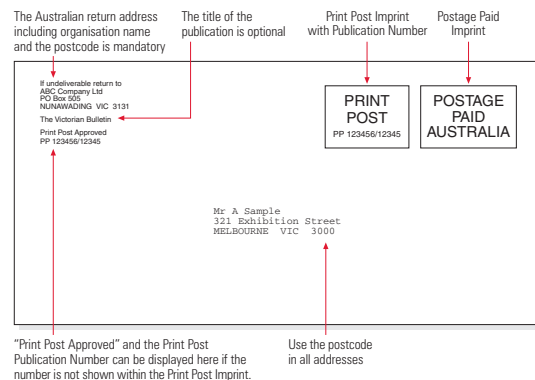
The Australian return address including organisation name and the postcode is mandatory

The title of the publication is optional

Print Post Imprint with Publication Number

Postage Paid Imprint

If undeliverable return to
ABC Company Ltd
PO Box 505
NUNAWADING VIC 3131

The Victorian Bulletin

Print Post Approved
PP 123456/12345

PRINT POST
PP 123456/12345

POSTAGE PAID AUSTRALIA

Mr A Sample
321 Exhibition Street
MELBOURNE VIC 3000

"Print Post Approved" and the Print Post Publication Number can be displayed here if the number is not shown within the Print Post Imprint.

Use the postcode in all addresses